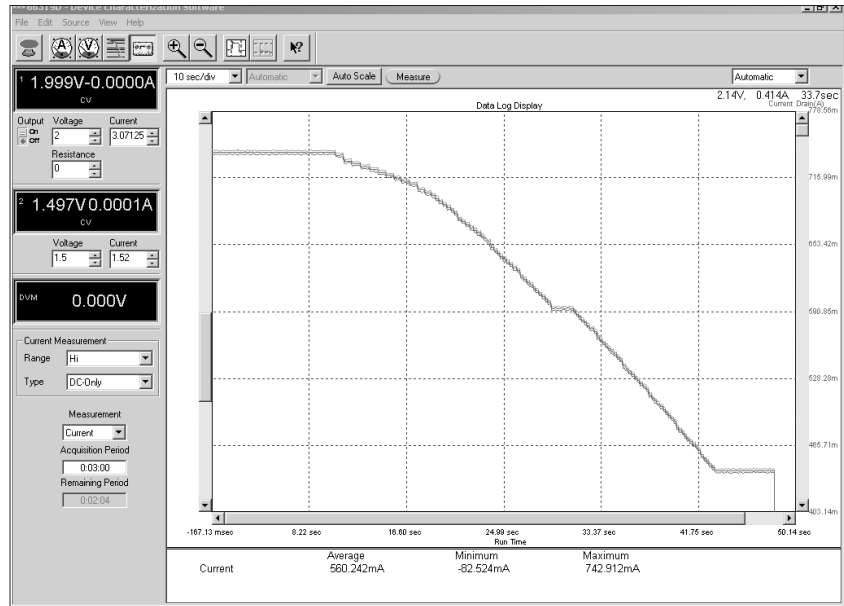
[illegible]66319D - Device Characterization Software

File Edit Source View Help

1 1.999V-0.0000A
CV

Output On Off
Voltage 2
Current 3.07125
Resistance 0

2 1.497V0.0001A
CV

Voltage 1.5
Current 1.52

DVM 0.000V

Current Measurement
Range Hi
Type DC-Only

Measurement
Current
Acquisition Period
0:03:00
Remaining Period
0:02:04

10 sec/div
Automatic
Auto Scale
Measure
Automatic

2.14V, 0.414A 33.7sec

Data Log Display

Current Drain(A)
778.56m
715.99m
653.42m
590.85m
528.28m
465.71m
403.14m

-167.13 msec
8.22 sec
16.60 sec
24.99 sec
33.37 sec
41.75 sec
50.14 sec
Run Time

| | Average | Minimum | Maximum |
|---|---|---|---|
| Current | 560.242mA | -82.524mA | 742.912mA |